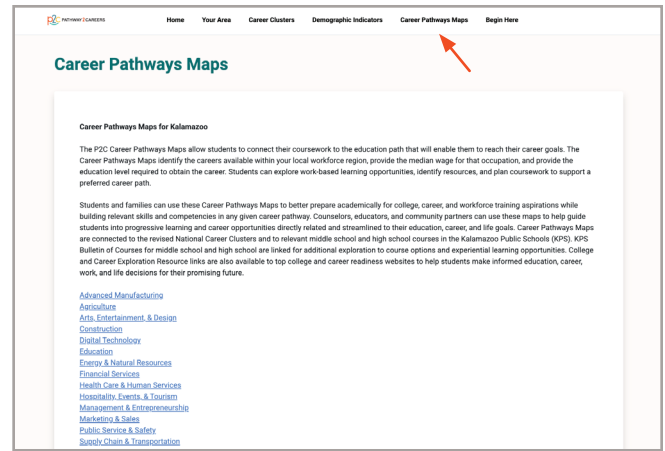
P2C PATHWAY 2 CAREERS

Home Your Area Career Clusters Demographic Indicators Career Pathways Maps Begin Here

Career Pathways Maps

Career Pathways Maps for Kalamazoo

The P2C Career Pathways Maps allow students to connect their coursework to the education path that will enable them to reach their career goals. The Career Pathways Maps identify the careers available within your local workforce region, provide the median wage for that occupation, and provide the education level required to obtain the career. Students can explore work-based learning opportunities, identify resources, and plan coursework to support a preferred career path.

Students and families can use these Career Pathways Maps to better prepare academically for college, career, and workforce training aspirations while building relevant skills and competencies in any given career pathway. Counselors, educators, and community partners can use these maps to help guide students into progressive learning and career opportunities directly related and streamlined to their education, career, and life goals. Career Pathways Maps are connected to the revised National Career Clusters and to relevant middle school and high school courses in the Kalamazoo Public Schools (KPS). KPS Bulletin of Courses for middle school and high school are linked for additional exploration to course options and experiential learning opportunities. College and Career Exploration Resource links are also available to top college and career readiness websites to help students make informed education, career, work, and life decisions for their promising future.

Advanced Manufacturing
Agriculture
Arts, Entertainment, & Design
Construction
Digital Technology
Education
Energy & Natural Resources
Financial Services
Health Care & Human Services
Hospitality, Events, & Tourism
Management & Entrepreneurship
Marketing & Sales
Public Service & Safety
Supply Chain & Transportation